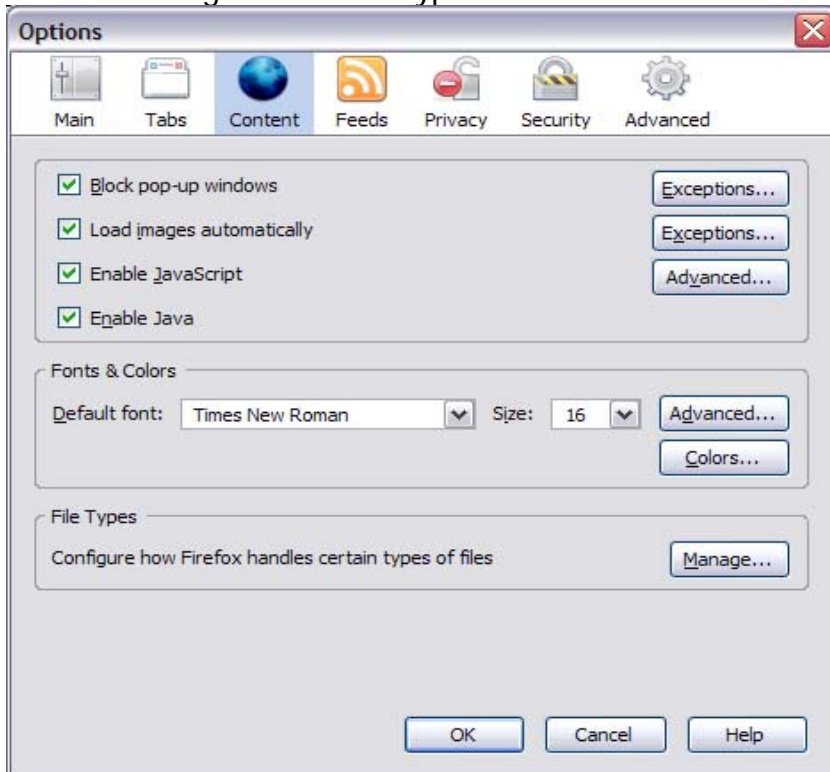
Options

Main Tabs Content Feeds Privacy Security Advanced

Block pop-up windows
Exceptions...

Load images automatically
Exceptions...

Enable JavaScript
Advanced...

Enable Java

Fonts & Colors

Default font: Times New Roman Size: 16
Advanced...
Colors...

File Types

Configure how Firefox handles certain types of files
Manage...

OK Cancel Help